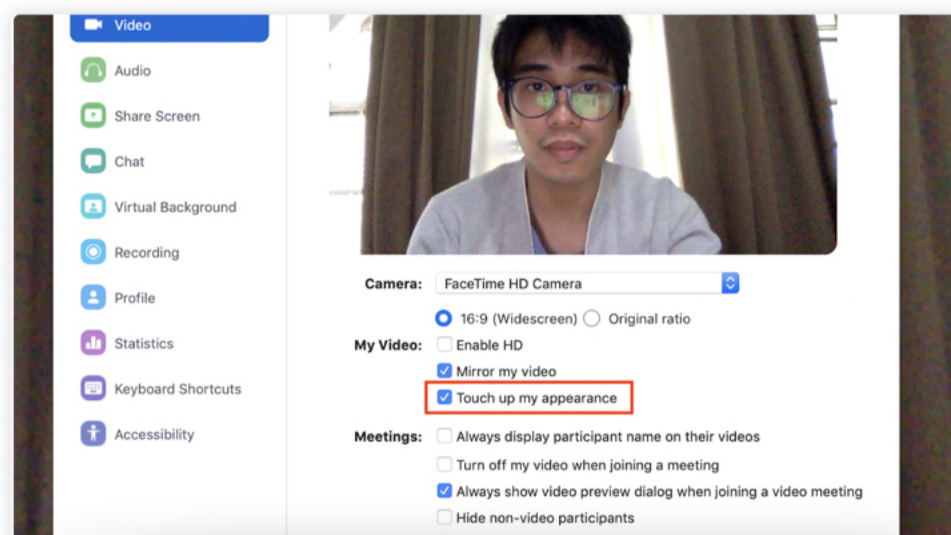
Video

Audio

Share Screen

Chat

Virtual Background

Recording

Profile

Statistics

Keyboard Shortcuts

Accessibility

Camera: FaceTime HD Camera

16:9 (Widescreen) Original ratio

My Video: Enable HD

Mirror my video

Touch up my appearance

Meetings: Always display participant name on their videos

Turn off my video when joining a meeting

Always show video preview dialog when joining a video meeting

Hide non-video participants